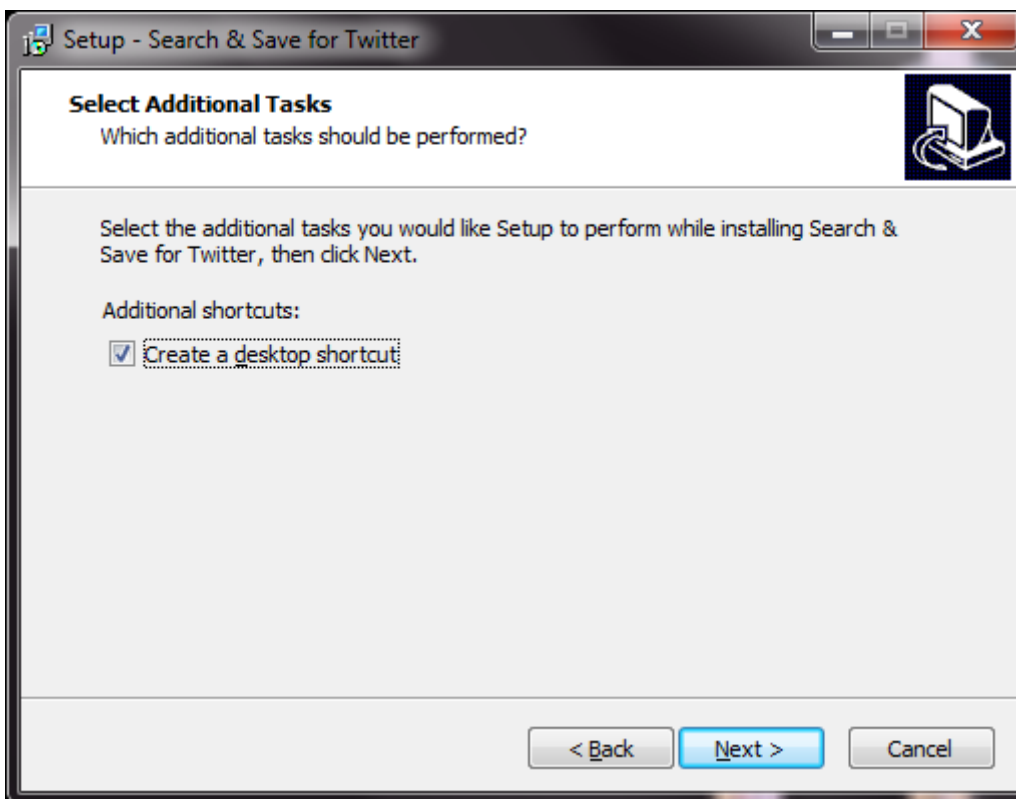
Setup - Search & Save for Twitter

Select Additional Tasks
Which additional tasks should be performed?

Select the additional tasks you would like Setup to perform while installing Search & Save for Twitter, then click Next.

Additional shortcuts:

Create a desktop shortcut

< Back
Next >
Cancel